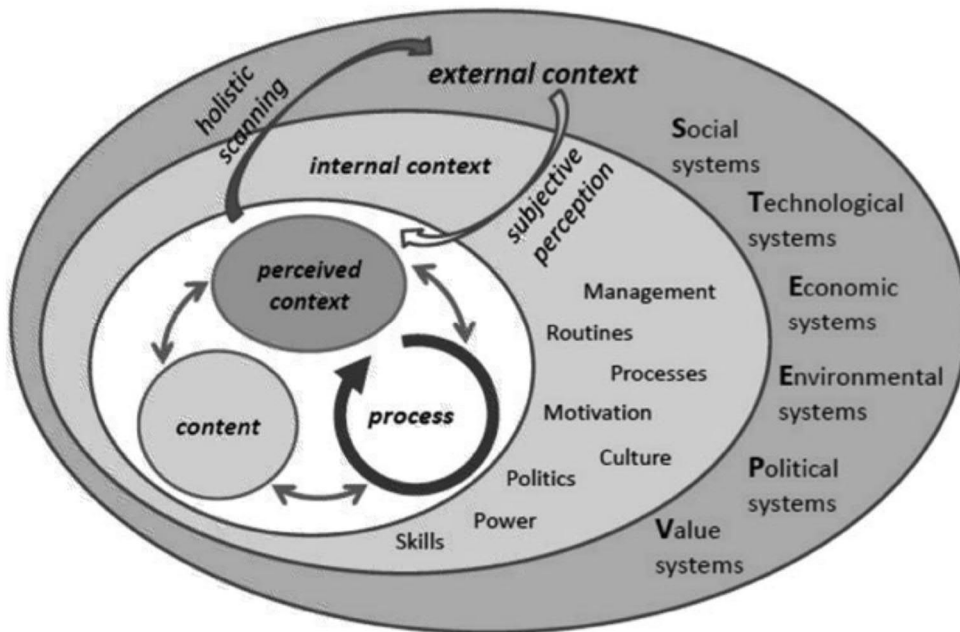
holistic scanning

external context

internal context

subjective perception

Social systems

Technological systems

Economic systems

Environmental systems

Political systems

Value systems

perceived context

content

process

Management

Routines

Processes

Motivation

Culture

Politics

Power

Skills